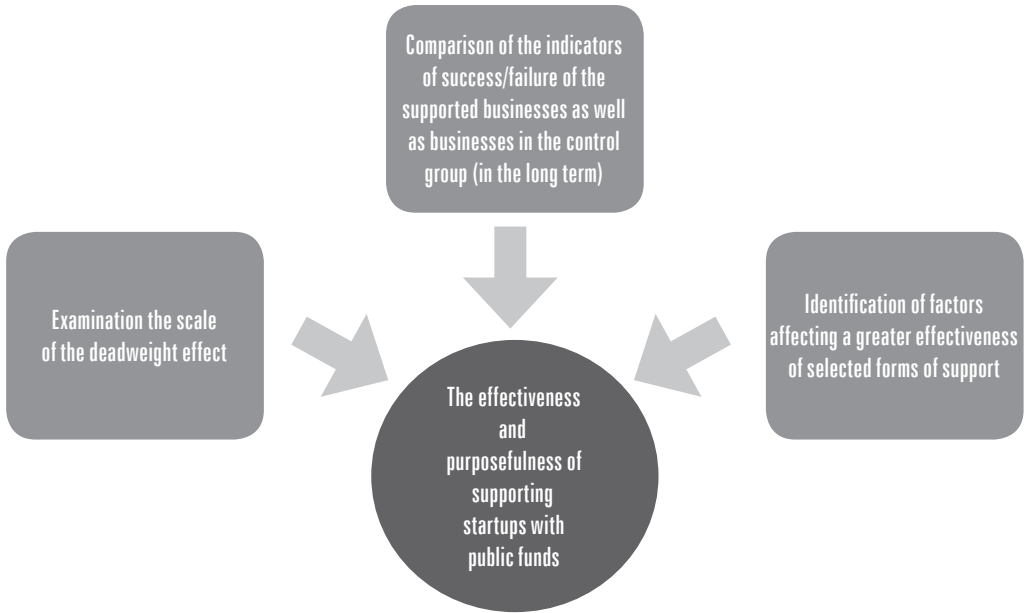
Comparison of the indicators of success/failure of the supported businesses as well as businesses in the control group (in the long term)

Examination the scale of the deadweight effect

Identification of factors affecting a greater effectiveness of selected forms of support

The effectiveness and purposefulness of supporting startups with public funds